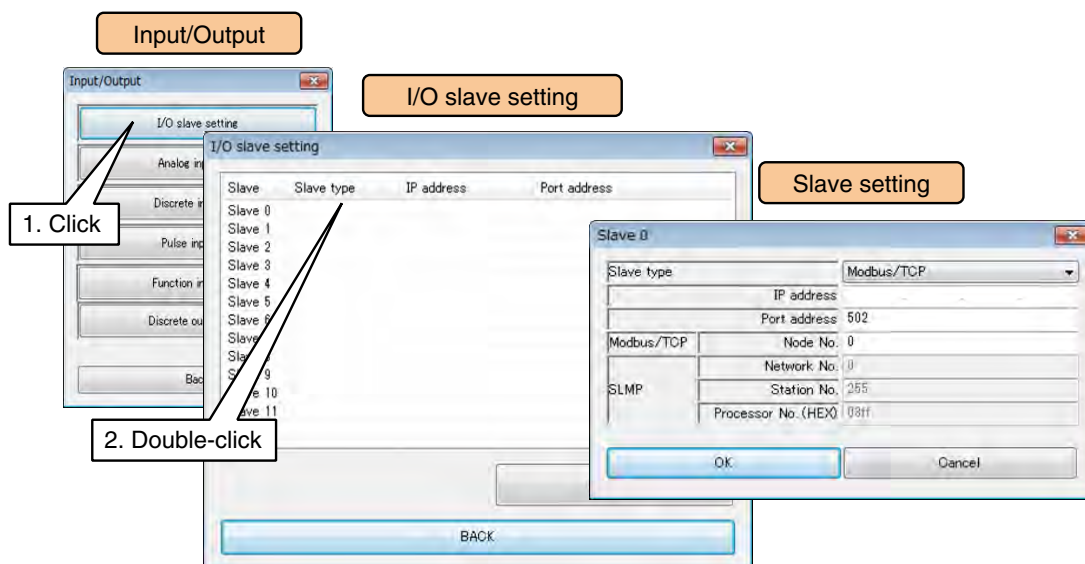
Input/Output

Input/Output

I/O slave setting

Analog in

Discrete in

Pulse in

Function in

Discrete ou

Bac

I/O slave setting

I/O slave setting

| Slave | Slave type | IP address | Port address |
|---|---|---|---|
| Slave 0 | | | |
| Slave 1 | | | |
| Slave 2 | | | |
| Slave 3 | | | |
| Slave 4 | | | |
| Slave 5 | | | |
| Slave 6 | | | |
| Slave | | | |
| Slav | | | |
| S 9 | | | |
| ve 10 | | | |
| ve 11 | | | |

BACK

Slave setting

Slave 0

| | | |
|---|---|---|
| Slave type | | Modbus/TCP |
| | IP address | |
| | Port address | 502 |
| Modbus/TCP | Node No. | 0 |
| SLMP | Network No. | 0 |
| | Station No. | 255 |
| | Processor No.(HEX) | 03ff |

OK

Cancel

1. Click

2. Double-click